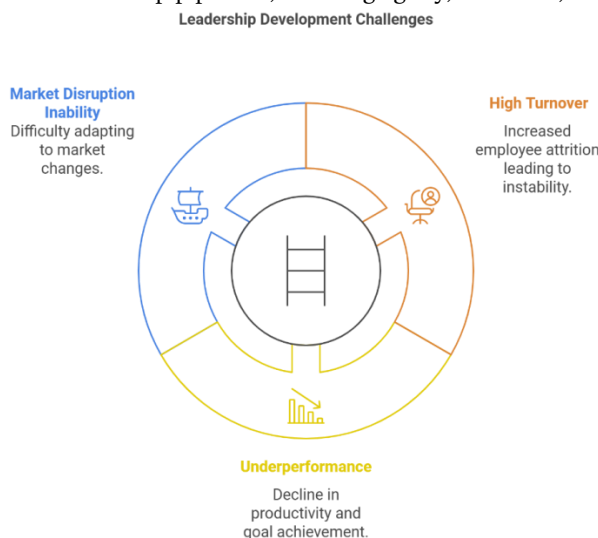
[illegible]
Leadership Development Challenges

Market Disruption Inability
Difficulty adapting to market changes.

High Turnover
Increased employee attrition leading to instability.

Underperformance
Decline in productivity and goal achievement.